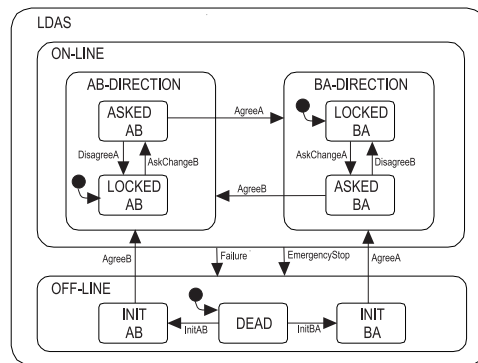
LDAS

ON-LINE

AB-DIRECTION

ASKED AB

DisagreeA

AskChangeB

LOCKED AB

AgreeA

BA-DIRECTION

LOCKED BA

AskChangeA

DisagreeB

ASKED BA

AgreeB

AgreeB

Failure

EmergencyStop

AgreeA

OFF-LINE

INIT AB

InitAB

DEAD

InitBA

INIT BA